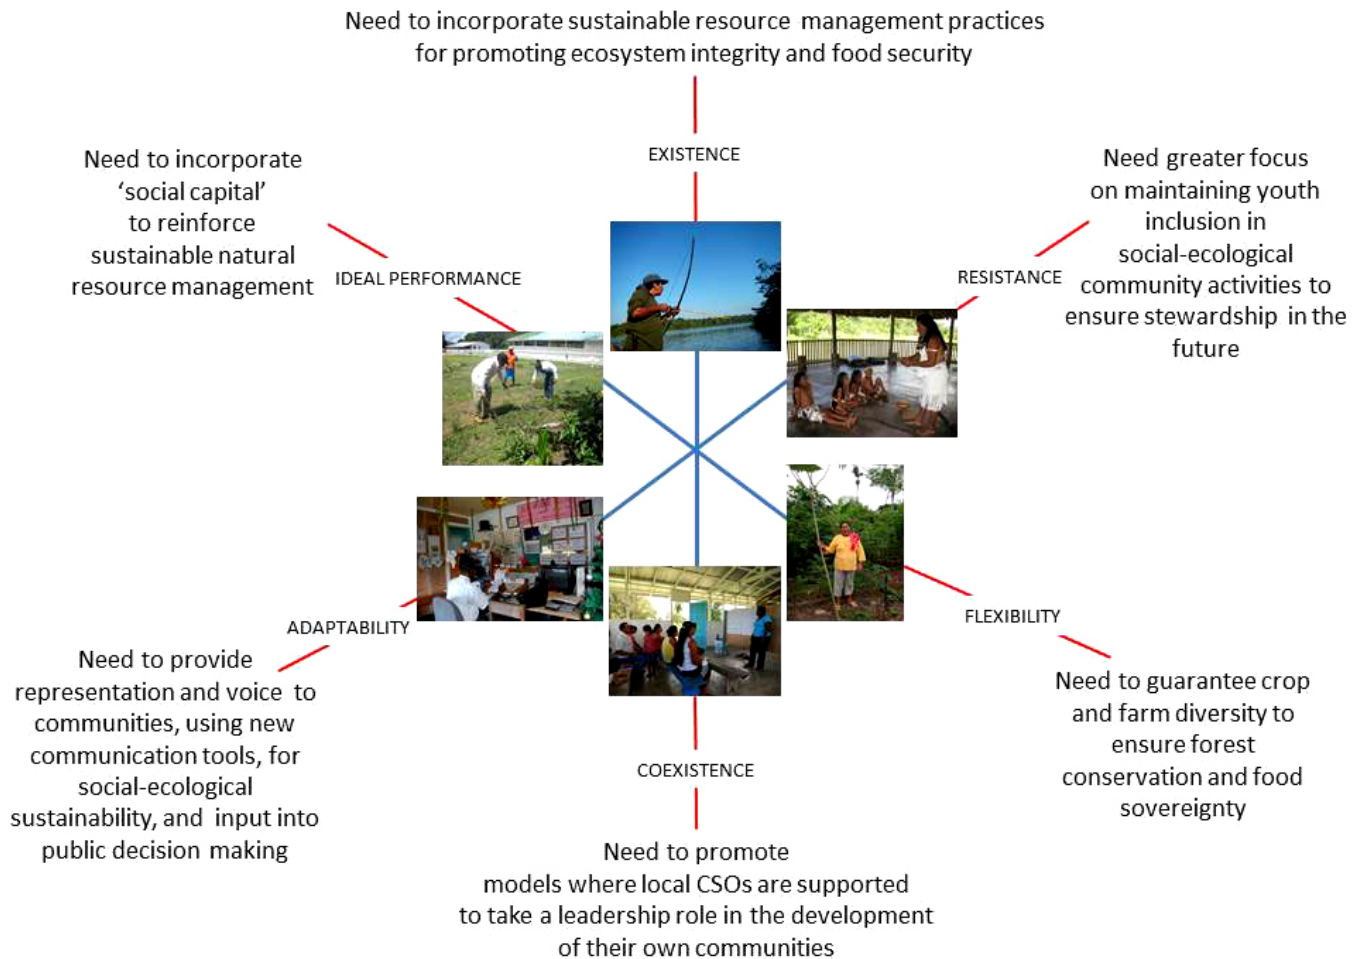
Need to incorporate sustainable resource management practices for promoting ecosystem integrity and food security

EXISTENCE

Need to incorporate 'social capital' to reinforce sustainable natural resource management

IDEAL PERFORMANCE

Need greater focus on maintaining youth inclusion in social-ecological community activities to ensure stewardship in the future

RESISTANCE

ADAPTABILITY

Need to provide representation and voice to communities, using new communication tools, for social-ecological sustainability, and input into public decision making

FLEXIBILITY

Need to guarantee crop and farm diversity to ensure forest conservation and food sovereignty

COEXISTENCE

Need to promote models where local CSOs are supported to take a leadership role in the development of their own communities